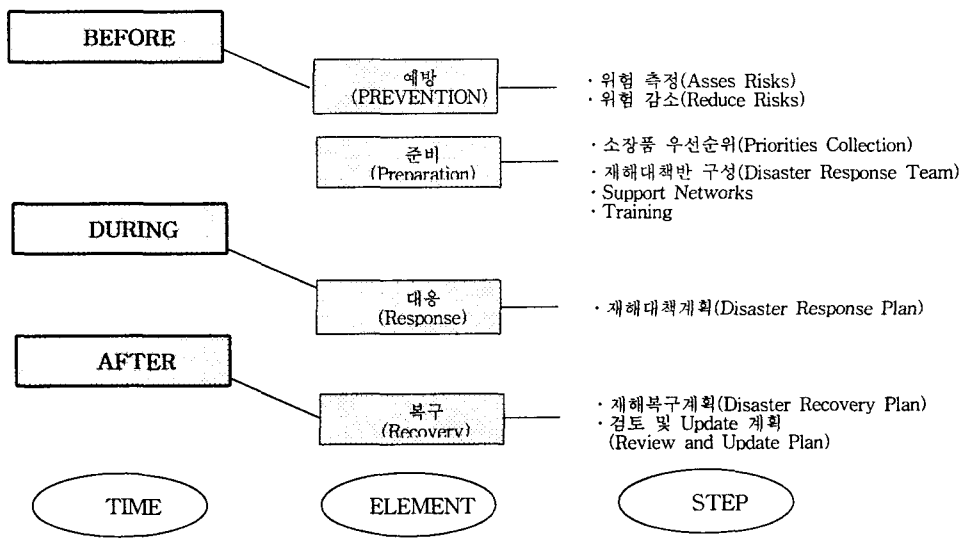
BEFORE

예방 (PREVENTION)

· 위험 측정(Asses Risks)
· 위험 감소(Reduce Risks)

준비 (Preparation)

· 소장품 우선순위(Priorities Collection)
· 재해대책반 구성(Disaster Response Team)
· Support Networks
· Training

DURING

대응 (Response)

· 재해대책계획(Disaster Response Plan)

AFTER

복구 (Recovery)

· 재해복구계획(Disaster Recovery Plan)
· 검토 및 Update 계획 (Review and Update Plan)

TIME

ELEMENT

STEP